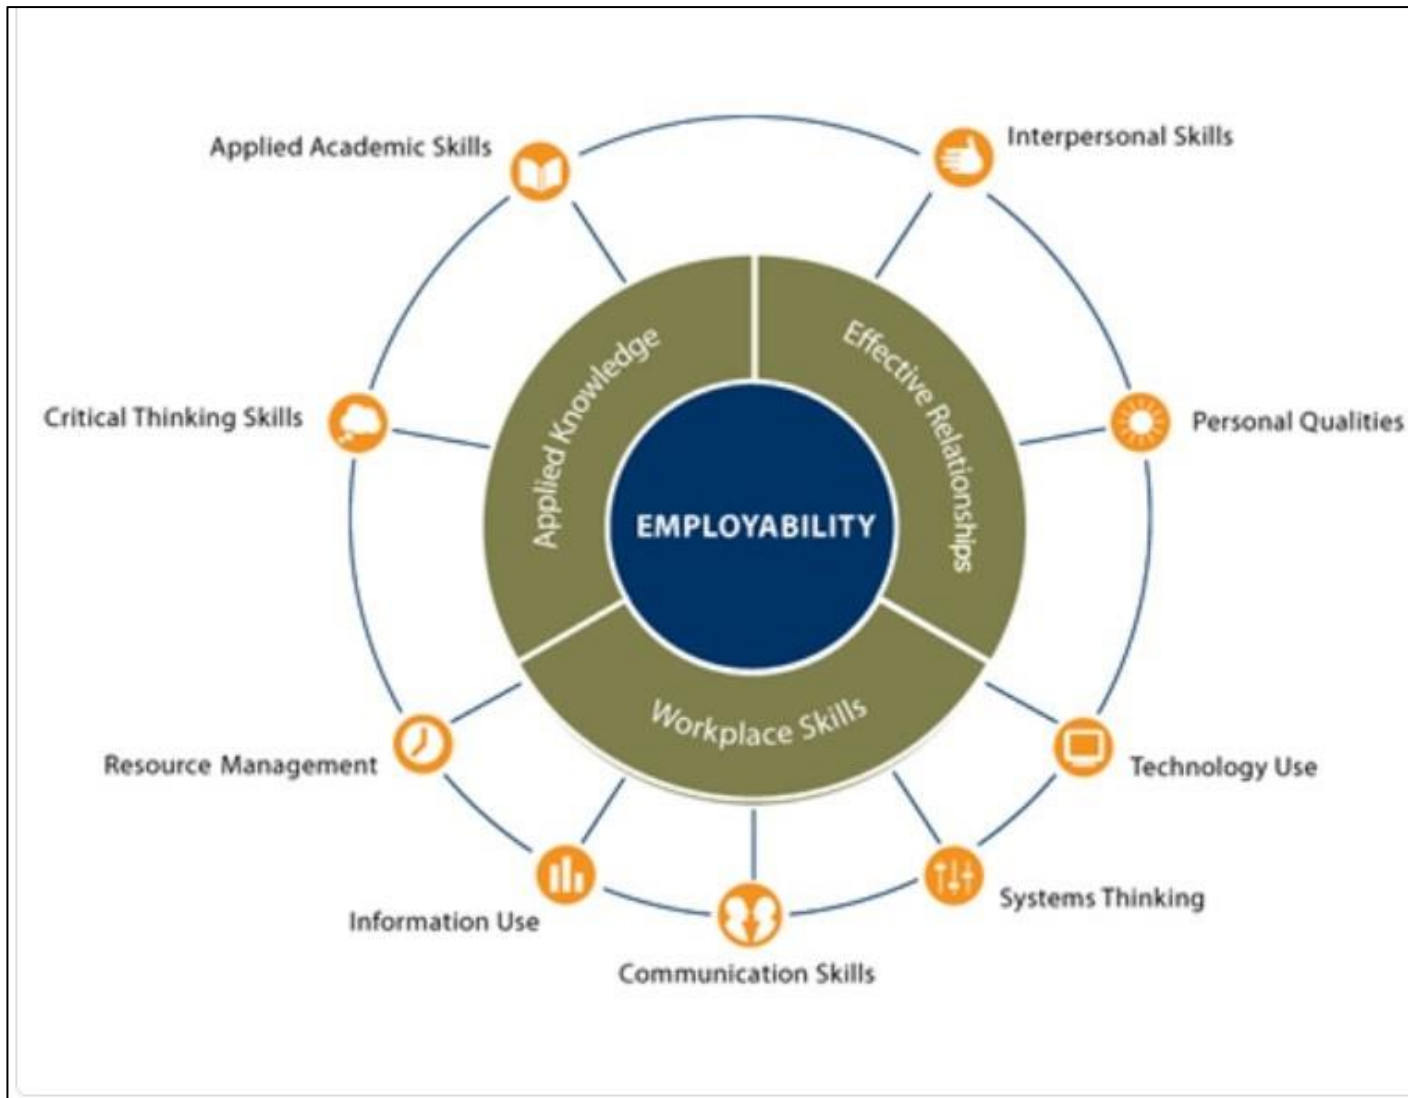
Applied Academic Skills

Interpersonal Skills

Applied Knowledge

Effective Relationships

Critical Thinking Skills

Personal Qualities

EMPLOYABILITY

Workplace Skills

Resource Management

Technology Use

Information Use

Systems Thinking

Communication Skills